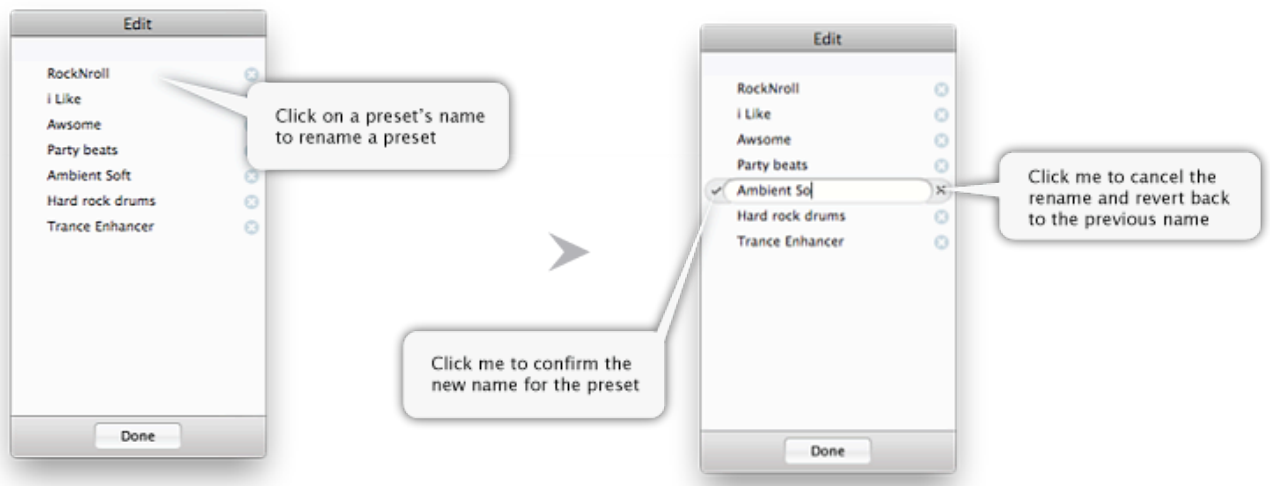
Edit

RockNroll
i Like
Awsome
Party beats
Ambient Soft
Hard rock drums
Trance Enhancer

Click on a preset's name to rename a preset

Done

Edit

RockNroll
i Like
Awsome
Party beats
Ambient So
Hard rock drums
Trance Enhancer

Click me to cancel the rename and revert back to the previous name

Click me to confirm the new name for the preset

Done